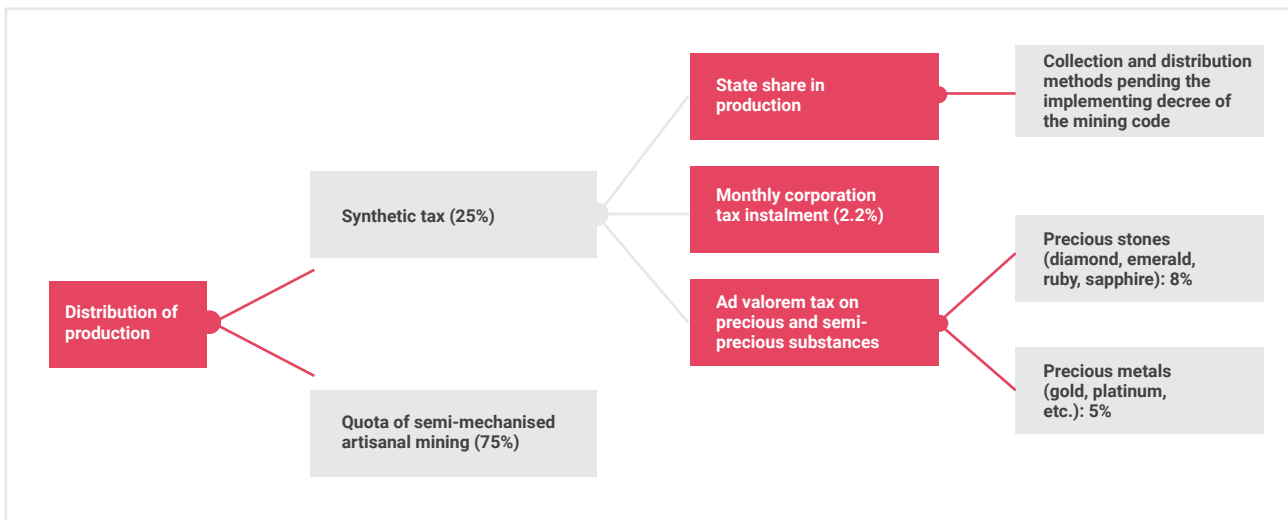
Distribution of production

Synthetic tax (25%)

Quota of semi-mechanised artisanal mining (75%)

State share in production

Monthly corporation tax instalment (2.2%)

Ad valorem tax on precious and semi-precious substances

Collection and distribution methods pending the implementing decree of the mining code

Precious stones (diamond, emerald, ruby, sapphire): 8%

Precious metals (gold, platinum, etc.): 5%